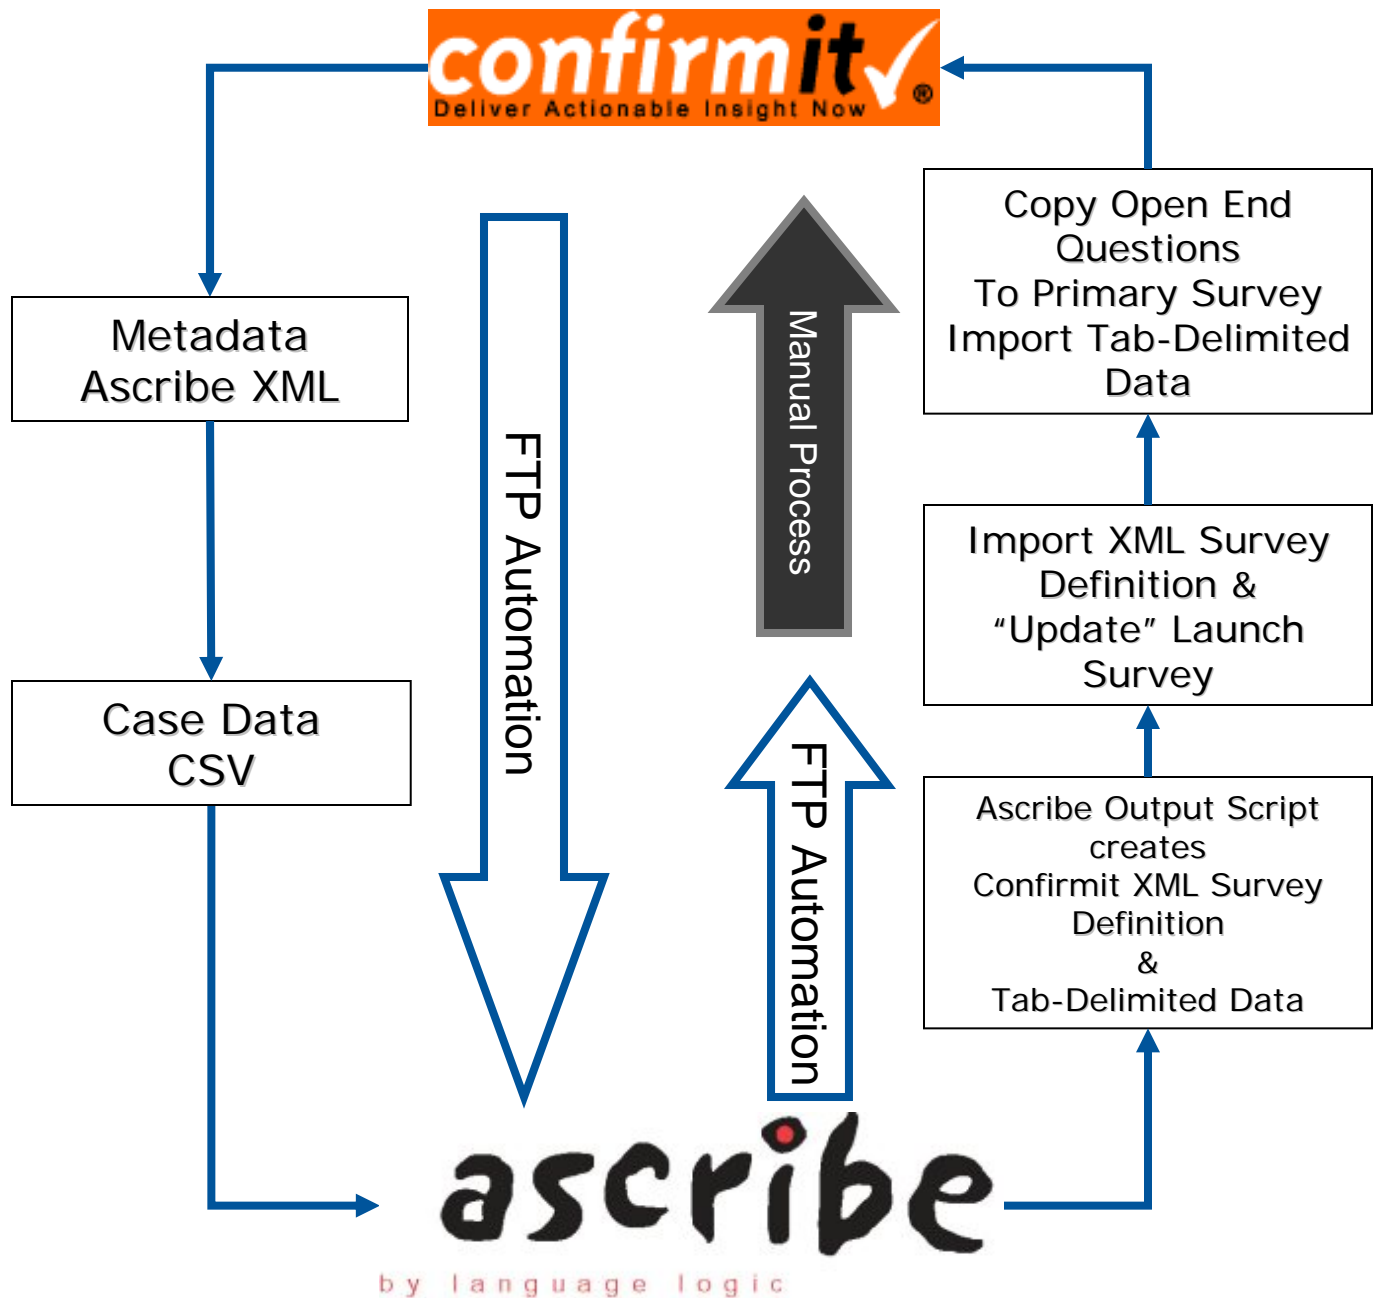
confirmit®
Deliver Actionable Insight Now

Metadata
Ascribe XML

Case Data
CSV

FTP Automation

Manual Process

FTP Automation

Copy Open End Questions
To Primary Survey
Import Tab-Delimited Data

Import XML Survey Definition &
"Update" Launch Survey

Ascribe Output Script creates
Confirmit XML Survey Definition
&
Tab-Delimited Data

ascribe
by language logic